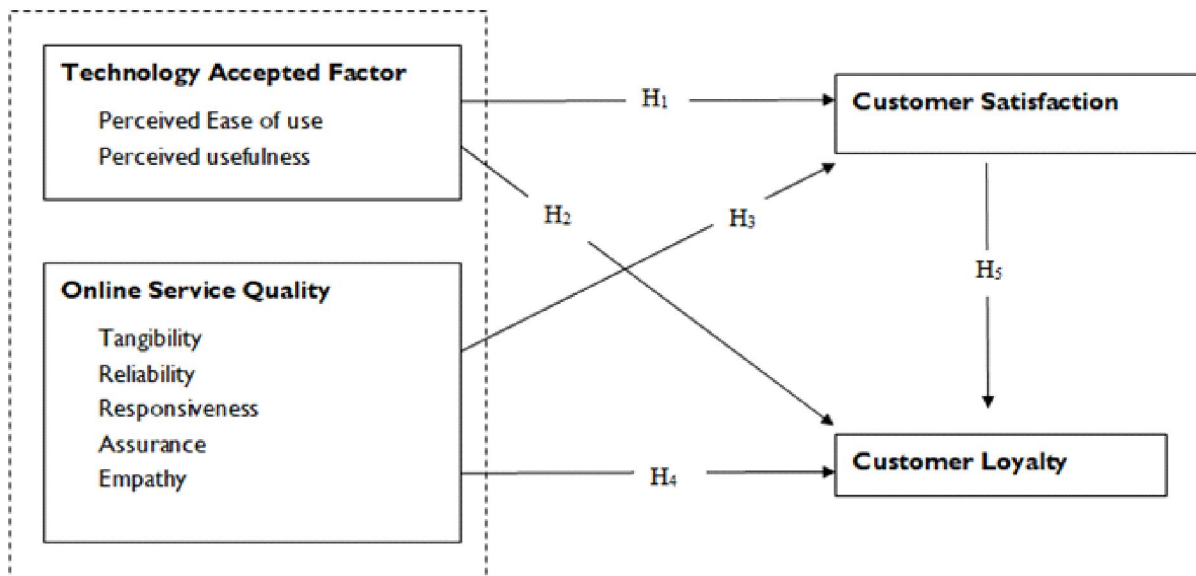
Technology Accepted Factor
Perceived Ease of use
Perceived usefulness

$H_1$

Customer Satisfaction

$H_2$

$H_3$

Online Service Quality
Tangibility
Reliability
Responsiveness
Assurance
Empathy

$H_5$

$H_4$

Customer Loyalty